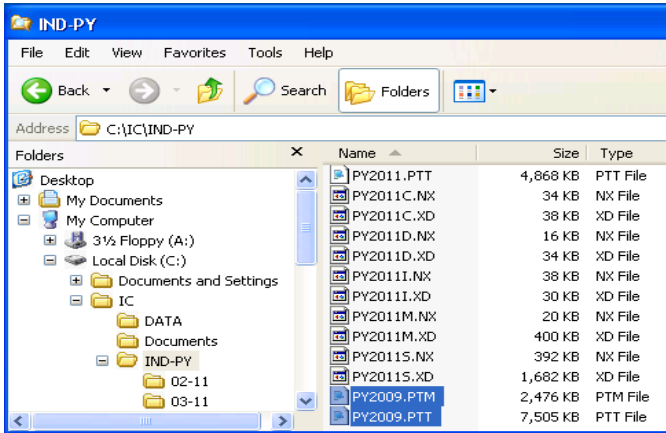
IND-PY

File Edit View Favorites Tools Help

Back Search Folders

Address C:\IC\IND-PY

Folders ×

Desktop
My Documents
My Computer
3½ Floppy (A:)
Local Disk (C:)
Documents and Settings
IC
DATA
Documents
IND-PY
02-11
03-11

| Name | Size | Type |
|---|---|---|
| PY2011.PTT | 4,868 KB | PTT File |
| PY2011C.NX | 34 KB | NX File |
| PY2011C.XD | 38 KB | XD File |
| PY2011D.NX | 16 KB | NX File |
| PY2011D.XD | 34 KB | XD File |
| PY2011I.NX | 38 KB | NX File |
| PY2011I.XD | 30 KB | XD File |
| PY2011M.NX | 20 KB | NX File |
| PY2011M.XD | 400 KB | XD File |
| PY2011S.NX | 392 KB | NX File |
| PY2011S.XD | 1,682 KB | XD File |
| PY2009.PTM | 2,476 KB | PTM File |
| PY2009.PTT | 7,505 KB | PTT File |